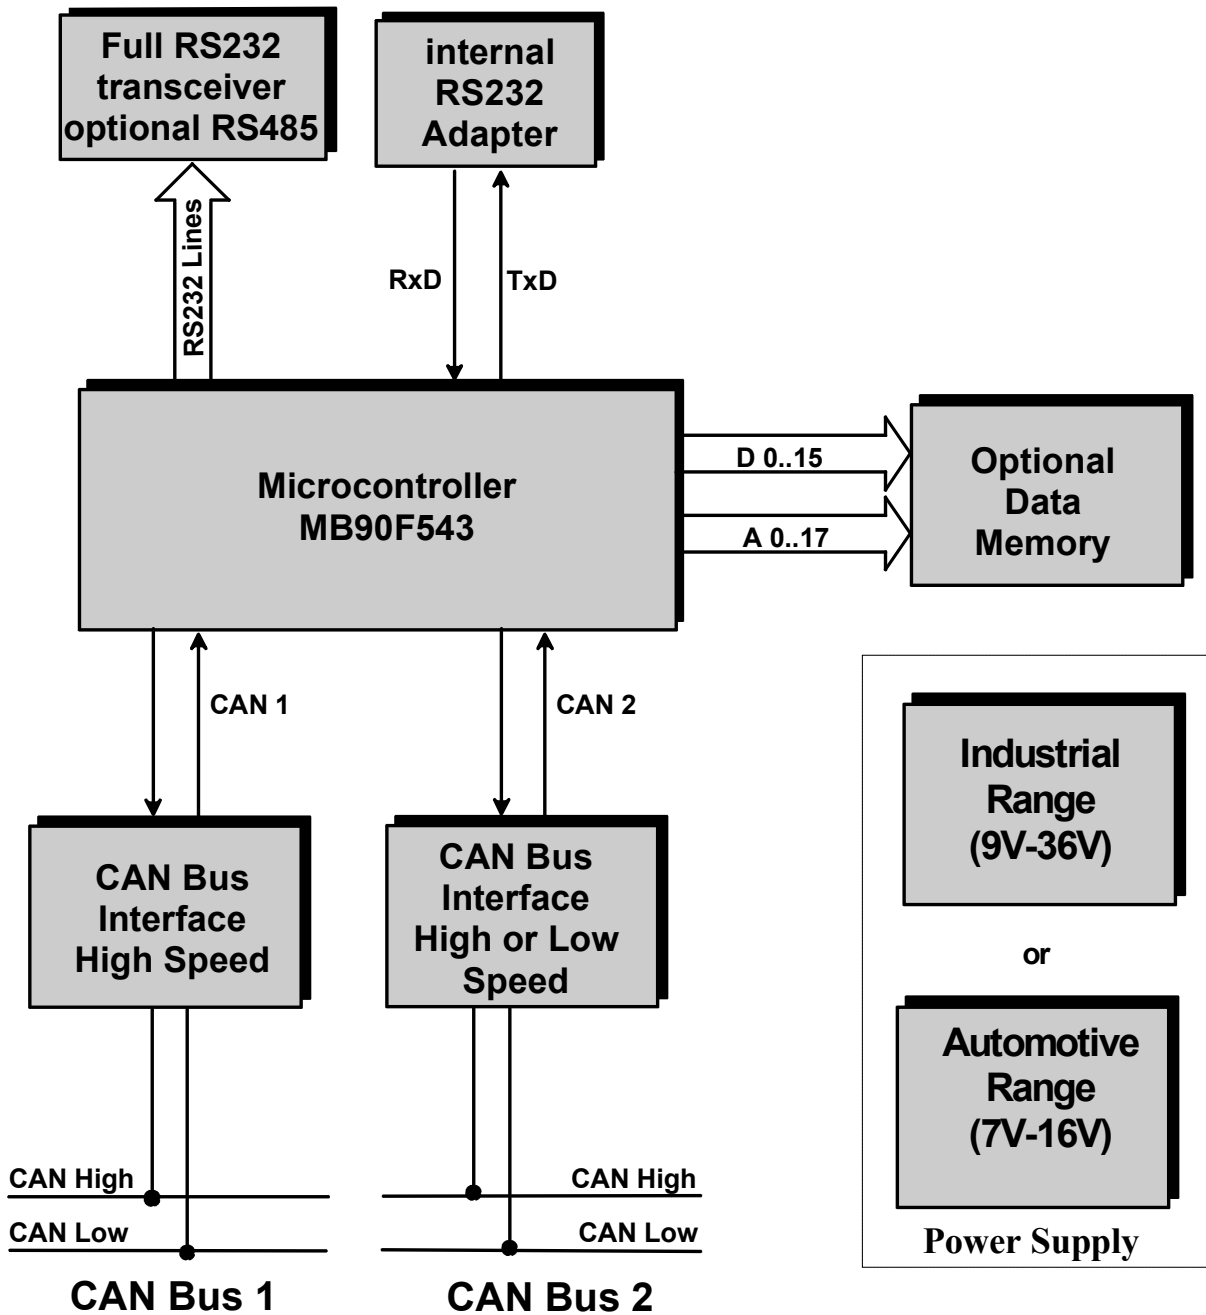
Full RS232 transceiver optional RS485

internal RS232 Adapter

RS232 Lines

RxD

TxD

Microcontroller MB90F543

D 0..15

A 0..17

Optional Data Memory

CAN 1

CAN 2

CAN Bus Interface High Speed

CAN Bus Interface High or Low Speed

Industrial Range (9V-36V)

or

Automotive Range (7V-16V)

Power Supply

CAN High

CAN Low

CAN High

CAN Low

CAN Bus 1

CAN Bus 2